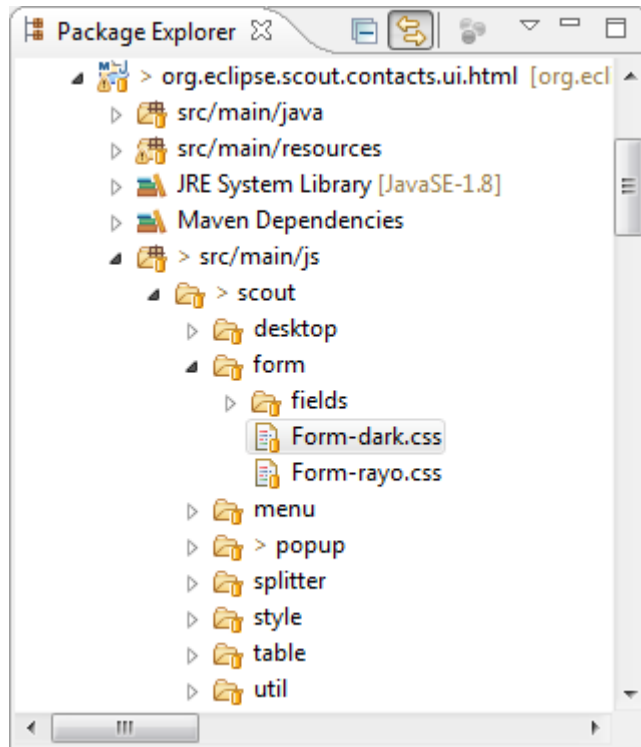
Package Explorer

> org.eclipse.scout.contacts.ui.html [org.ecl

src/main/java

src/main/resources

JRE System Library [JavaSE-1.8]

Maven Dependencies

> src/main/js

> scout

desktop

form

fields

Form-dark.css

Form-rayo.css

menu

> popup

splitter

style

table

util